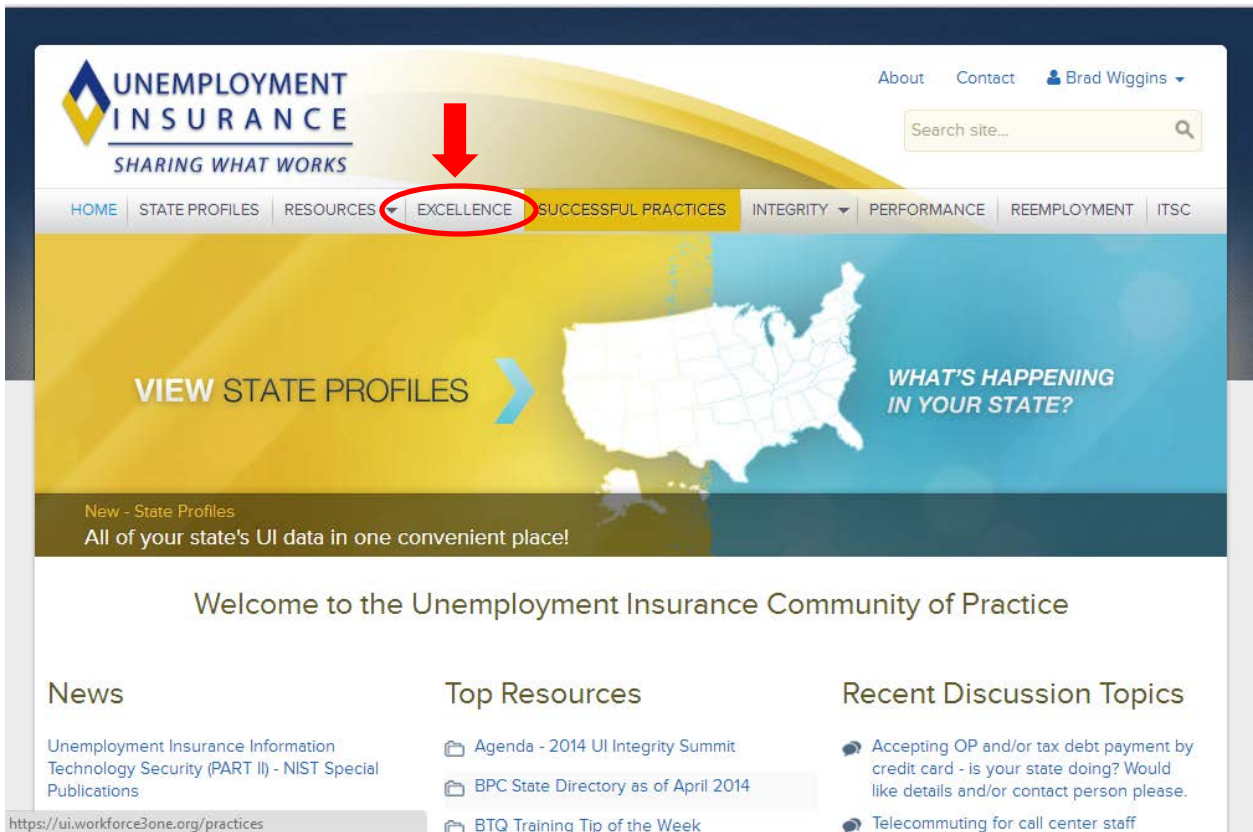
UNEMPLOYMENT INSURANCE
SHARING WHAT WORKS

About Contact Brad Wiggins

Search site...

HOME | STATE PROFILES | RESOURCES | EXCELLENCE | SUCCESSFUL PRACTICES | INTEGRITY | PERFORMANCE | REEMPLOYMENT | ITSC

VIEW STATE PROFILES

WHAT'S HAPPENING IN YOUR STATE?

New - State Profiles
All of your state's UI data in one convenient place!

Welcome to the Unemployment Insurance Community of Practice

News

Unemployment Insurance Information Technology Security (PART II) - NIST Special Publications

Top Resources

Agenda - 2014 UI Integrity Summit

BPC State Directory as of April 2014

BTQ Training Tip of the Week

Recent Discussion Topics

Accepting OP and/or tax debt payment by credit card - is your state doing? Would like details and/or contact person please.

Telecommuting for call center staff

https://ui.workforce3one.org/practices